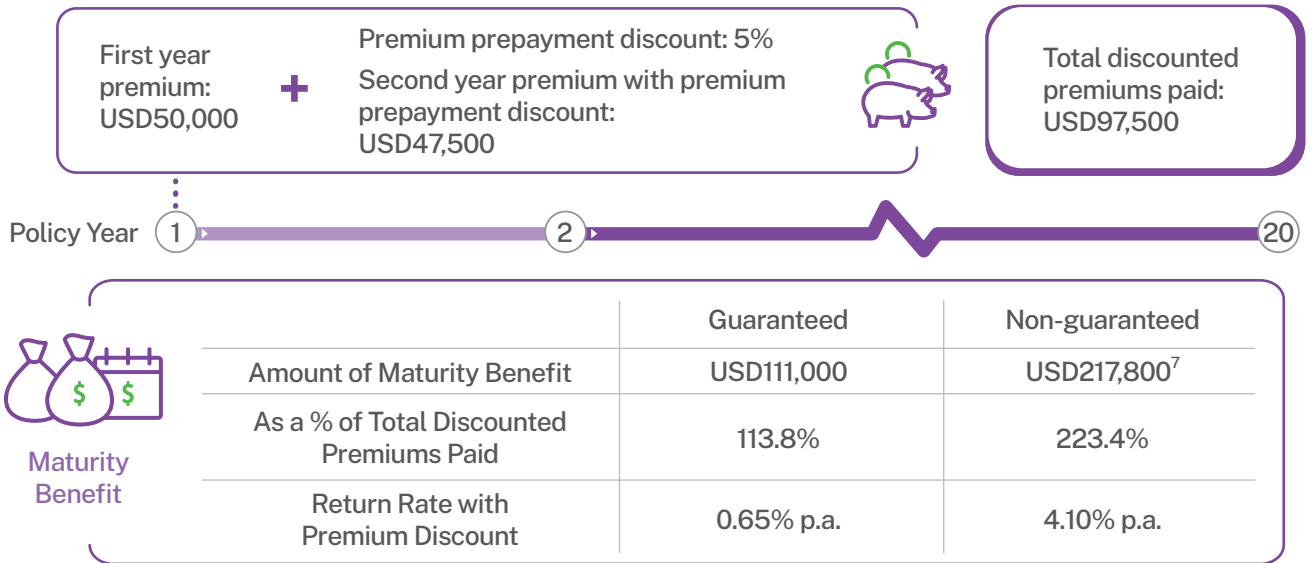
First year premium: USD50,000

+

Premium prepayment discount: 5%

Second year premium with premium prepayment discount: USD47,500

Total discounted premiums paid: USD97,500

Policy Year 1 2 20

Maturity Benefit

| | Guaranteed | Non-guaranteed |
|---|---|---|
| Amount of Maturity Benefit | USD111,000 | USD217,800$^7$ |
| As a % of Total Discounted Premiums Paid | 113.8% | 223.4% |
| Return Rate with Premium Discount | 0.65% p.a. | 4.10% p.a. |